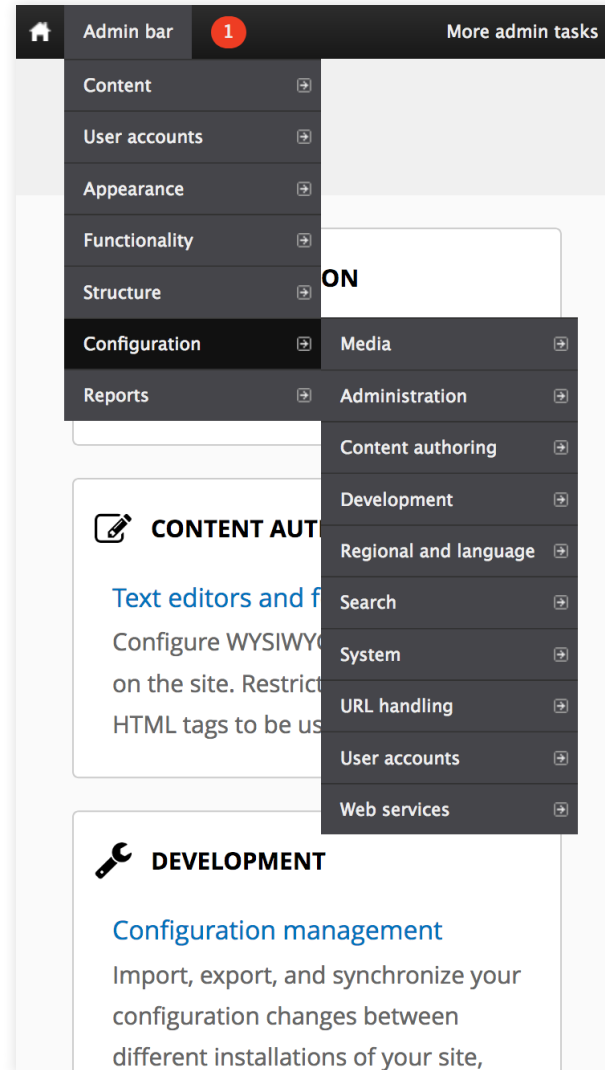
Admin bar 1 More admin tasks

Content
User accounts
Appearance
Functionality
Structure
Configuration
Reports

Media
Administration
Content authoring
Development
Regional and language
Search
System
URL handling
User accounts
Web services

ON

CONTENT AUT

Text editors and f
Configure WYSIWY
on the site. Restrict
HTML tags to be us

DEVELOPMENT

Configuration management
Import, export, and synchronize your configuration changes between different installations of your site,